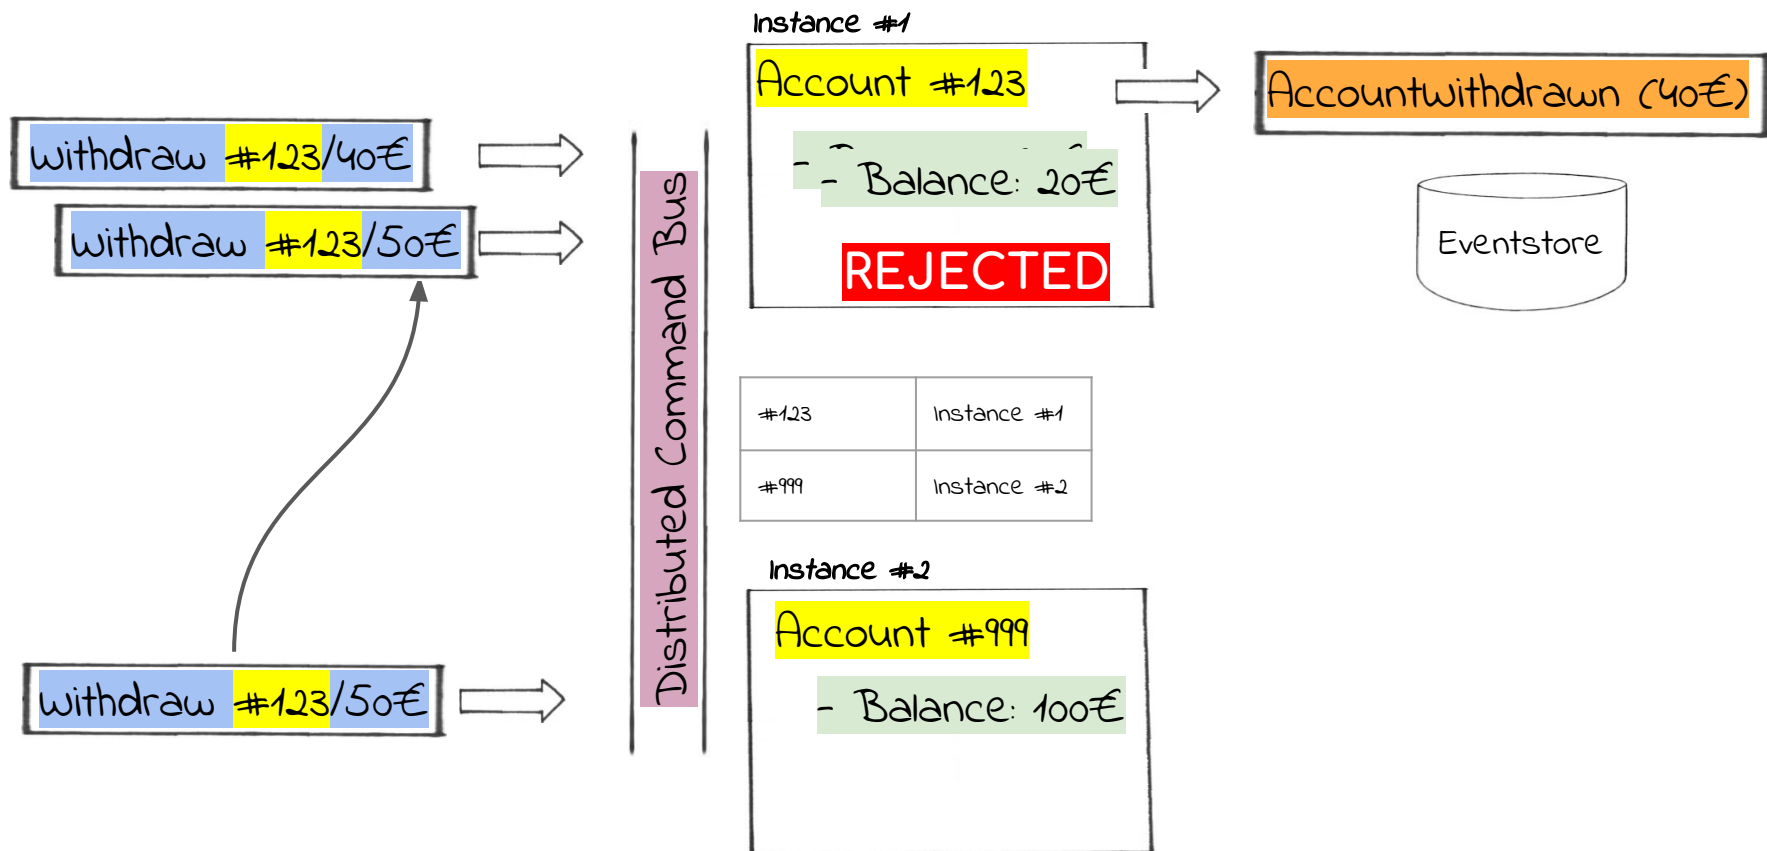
Instance #1

Account #123

- Balance: 20€

REJECTED

Accountwithdrawn (40€)

Eventstore

withdraw #123/40€

withdraw #123/50€

withdraw #123/50€

Distributed Command Bus

| #123 | Instance #1 |
|---|---|
| #999 | Instance #2 |

Instance #2

Account #999

- Balance: 100€